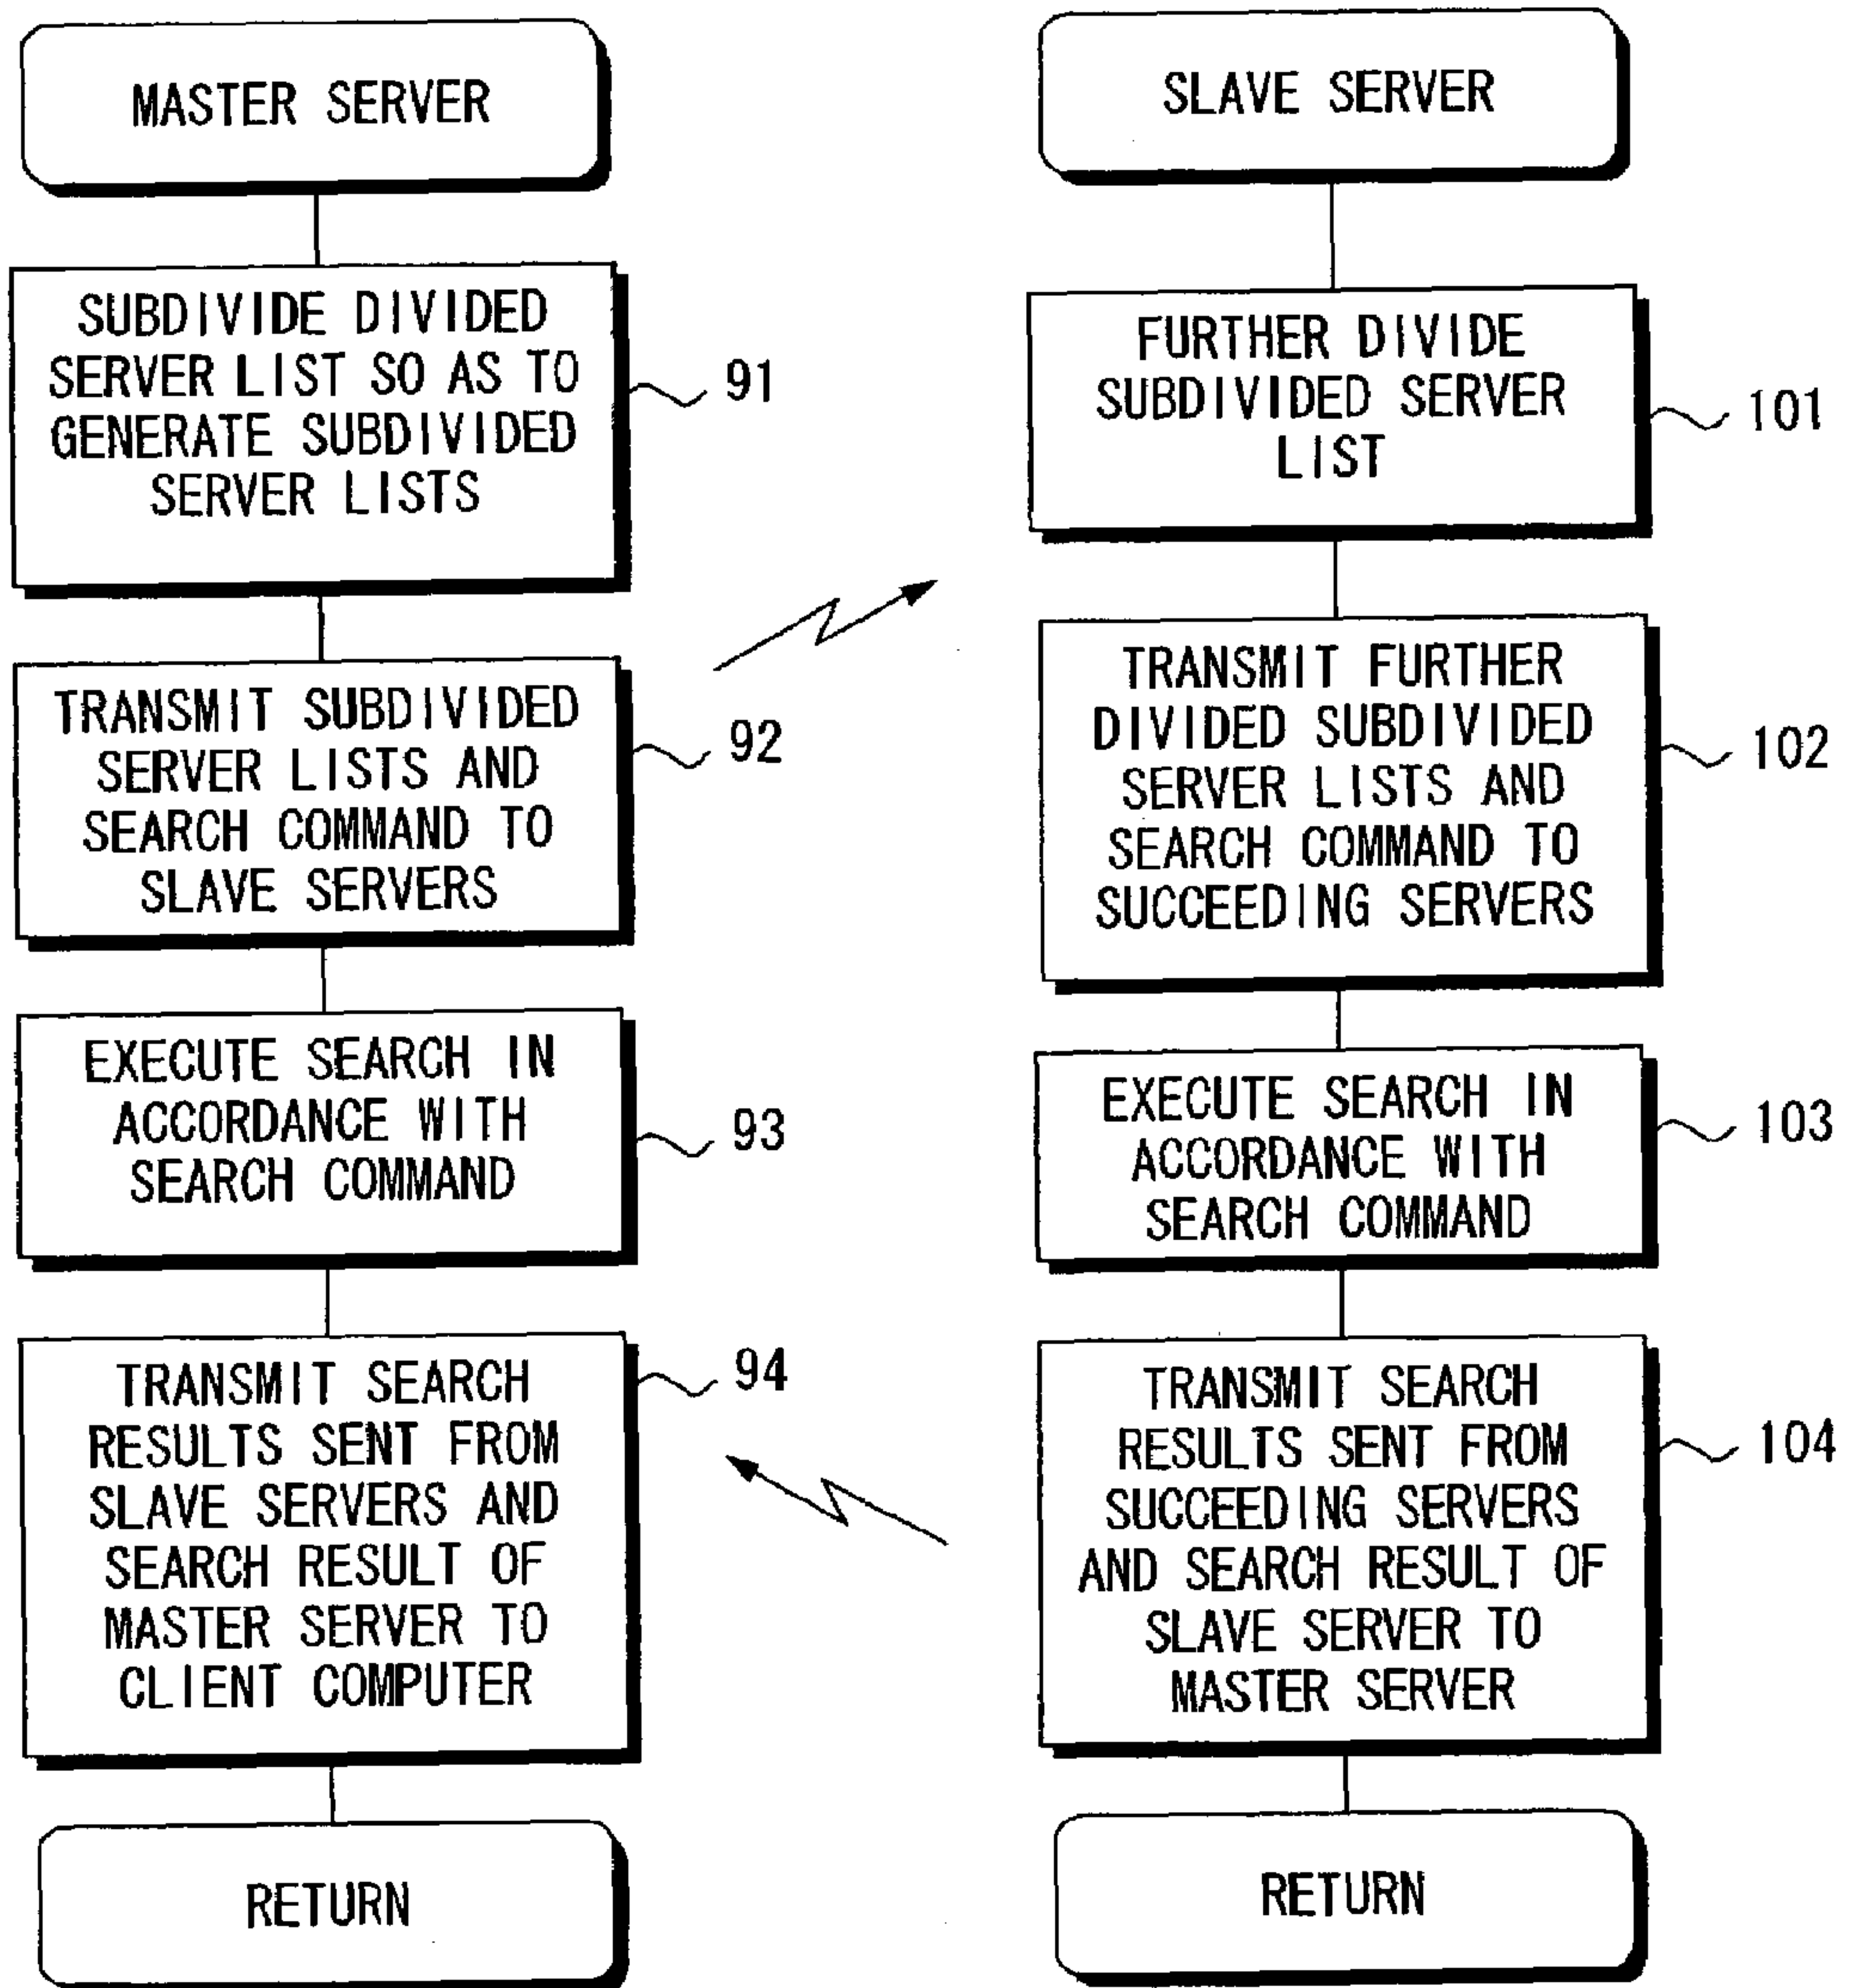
MASTER SERVER

SUBDIVIDE DIVIDED SERVER LIST SO AS TO GENERATE SUBDIVIDED SERVER LISTS

91

TRANSMIT SUBDIVIDED SERVER LISTS AND SEARCH COMMAND TO SLAVE SERVERS

92

EXECUTE SEARCH IN ACCORDANCE WITH SEARCH COMMAND

93

TRANSMIT SEARCH RESULTS SENT FROM SLAVE SERVERS AND SEARCH RESULT OF MASTER SERVER TO CLIENT COMPUTER

94

RETURN

SLAVE SERVER

FURTHER DIVIDE SUBDIVIDED SERVER LIST

101

TRANSMIT FURTHER DIVIDED SUBDIVIDED SERVER LISTS AND SEARCH COMMAND TO SUCCEEDING SERVERS

102

EXECUTE SEARCH IN ACCORDANCE WITH SEARCH COMMAND

103

TRANSMIT SEARCH RESULTS SENT FROM SUCCEEDING SERVERS AND SEARCH RESULT OF SLAVE SERVER TO MASTER SERVER

104

RETURN